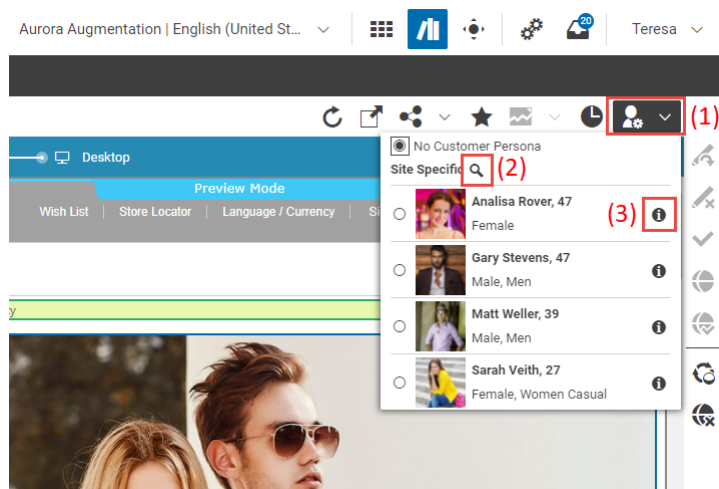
Aurora Augmentation | English (United St...

20

Teresa

(1)

Desktop

Preview Mode

Wish List | Store Locator | Language / Currency | Si

y

No Customer Persona

Site Specific (2)

Analisa Rover, 47
Female
(3)

Gary Stevens, 47
Male, Men

Matt Weller, 39
Male, Men

Sarah Veith, 27
Female, Women Casual